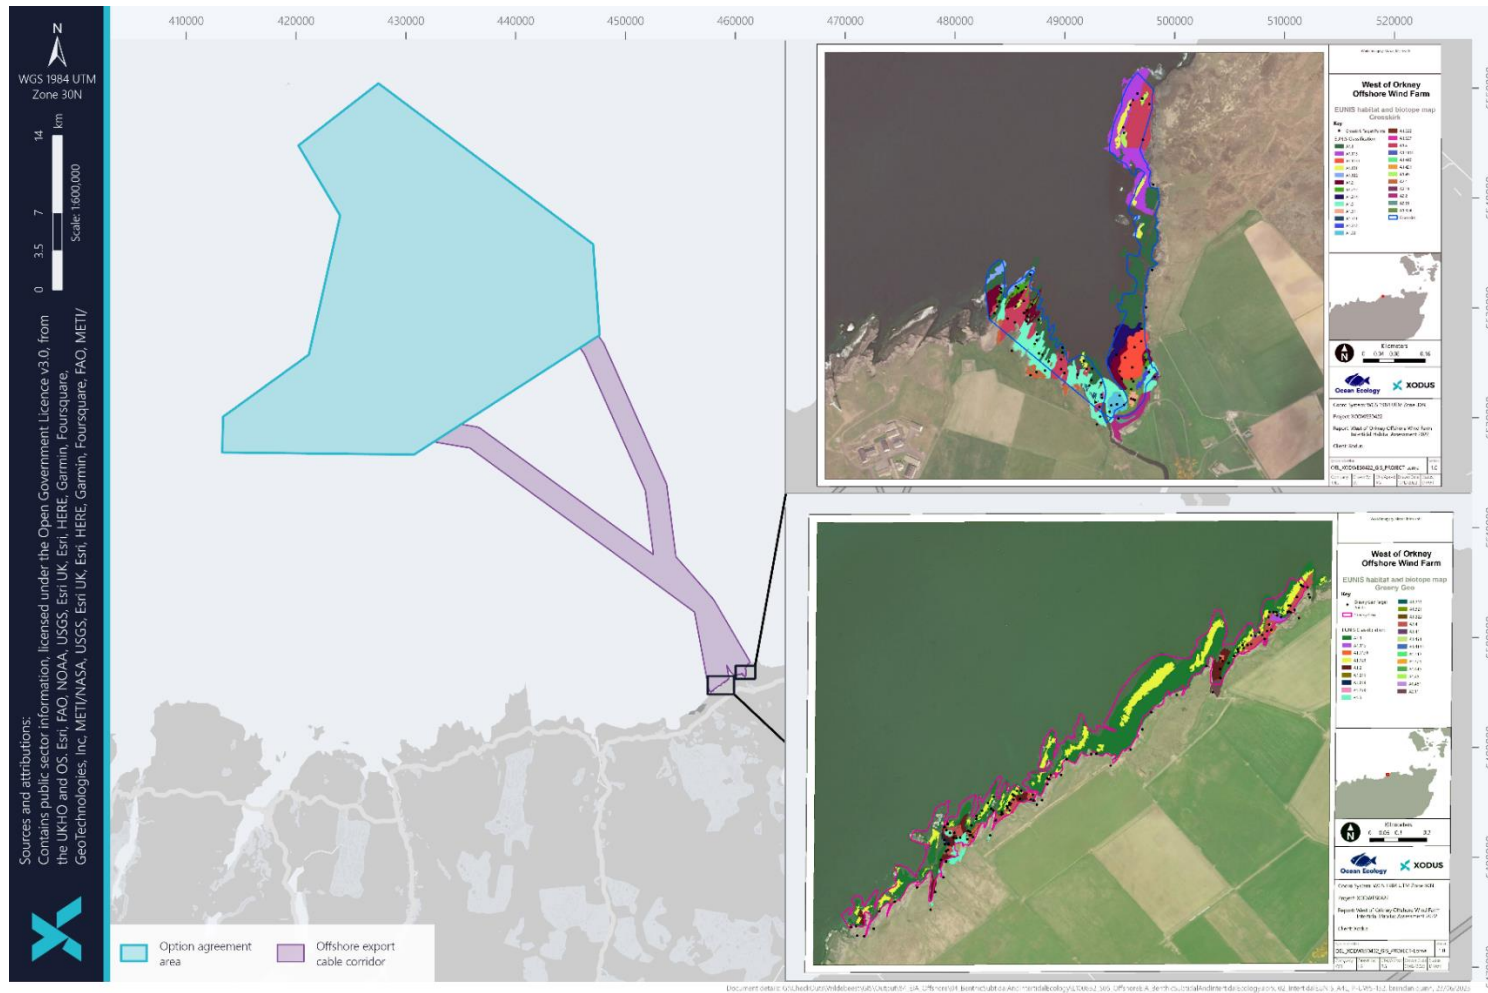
N
WGS 1984 UTM Zone 30N

14 km
7
3.5
0
Scale: 1:600,000

Sources and attributions: Contains public sector information, licensed under the Open Government Licence v3.0, from the UKHO and OS. Esri, FAO, NOAA, USGS, Esri UK, Esri, HERE, Garmin, Foursquare, GeoTechnologies, Inc, METI/NASA, USGS, Esri UK, Esri, HERE, Garmin, Foursquare, FAO, METI/

410000 420000 430000 440000 450000 460000 470000 480000 490000 500000 510000 520000

West of Orkney Offshore Wind Farm
EUNIS habitat and biotope map Crosskirk
Key
Ocean Ecology
XODUS

West of Orkney Offshore Wind Farm
EUNIS habitat and biotope map Greeny Geo
Key
Ocean Ecology
XODUS

Option agreement area
Offshore export cable corridor

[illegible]